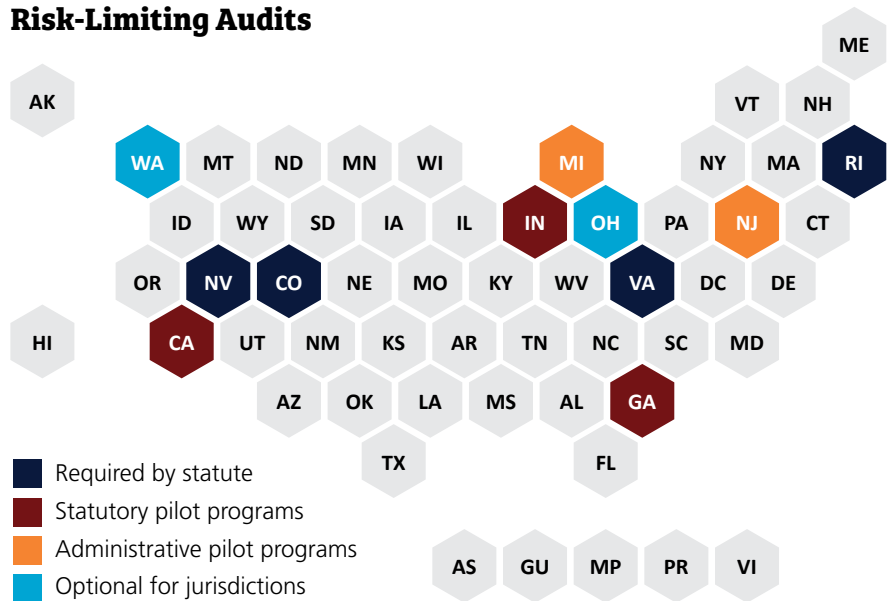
Risk-Limiting Audits

ME

AK VT NH

WA MT ND MN WI MI NY MA RI

ID WY SD IA IL IN OH PA NJ CT

OR NV CO NE MO KY WV VA DC DE

HI CA UT NM KS AR TN NC SC MD

AZ OK LA MS AL GA

TX FL

Required by statute
Statutory pilot programs
Administrative pilot programs
Optional for jurisdictions

AS GU MP PR VI